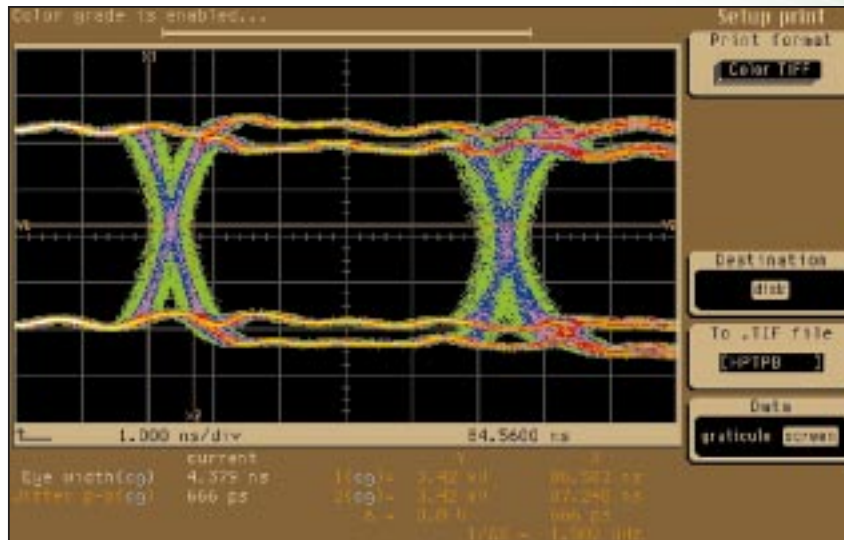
Color grade is enabled...

Setup print

Print format

Color TIFF

Destination

disk

To .TIF file

CHPTPB

Data

graticule screen

1.000 ns/div

84.5600 ns

current

Eye width(cg) 4.375 ns

Jitter p-p(cg) 666 ps

1(cg)= 3.42 mV 86.562 ns

2(cg)= 3.42 mV 87.240 ns

Δ = 0.0 V 666 ps

1/Δ = 1.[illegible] GHz